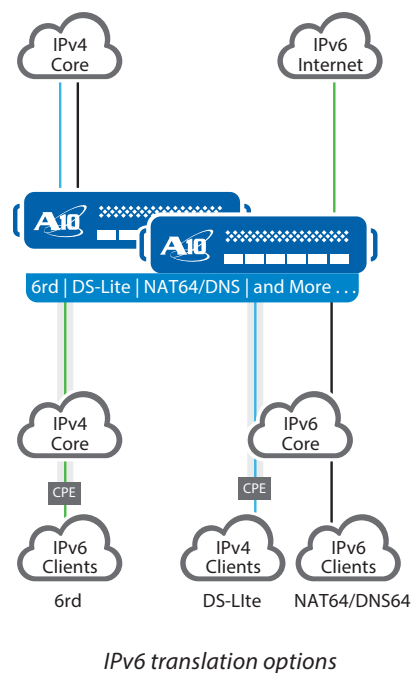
IPv4 Core

IPv6 Internet

A10

A10

6rd | DS-Lite | NAT64/DNS | and More . . .

IPv4 Core

IPv6 Core

CPE

CPE

IPv6 Clients

IPv4 Clients

IPv6 Clients

6rd

DS-LIte

NAT64/DNS64

IPv6 translation options